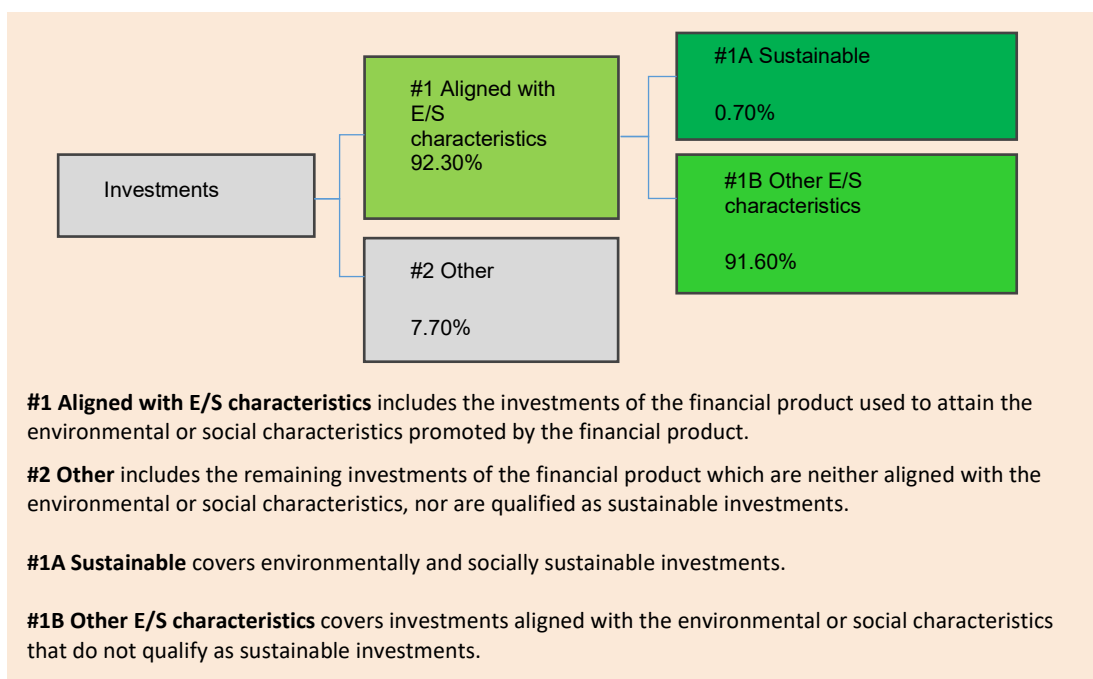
Investments

#1 Aligned with E/S characteristics 92.30%

#2 Other

7.70%

#1A Sustainable

0.70%

#1B Other E/S characteristics

91.60%

**#1 Aligned with E/S characteristics** includes the investments of the financial product used to attain the environmental or social characteristics promoted by the financial product.

**#2 Other** includes the remaining investments of the financial product which are neither aligned with the environmental or social characteristics, nor are qualified as sustainable investments.

**#1A Sustainable** covers environmentally and socially sustainable investments.

**#1B Other E/S characteristics** covers investments aligned with the environmental or social characteristics that do not qualify as sustainable investments.